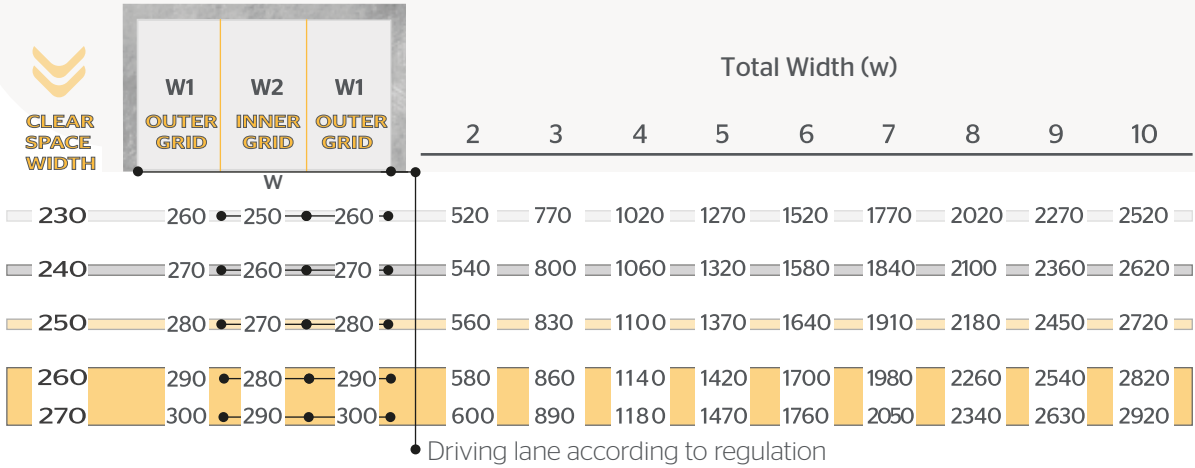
CLEAR SPACE WIDTH

W1 OUTER GRID | W2 INNER GRID | W1 OUTER GRID

W

Total Width (w)

| CLEAR SPACE WIDTH | W1 OUTER GRID | W2 INNER GRID | W1 OUTER GRID | 2 | 3 | 4 | 5 | 6 | 7 | 8 | 9 | 10 |
|---|---|---|---|---|---|---|---|---|---|---|---|---|
| 230 | 260 | 250 | 260 | 520 | 770 | 1020 | 1270 | 1520 | 1770 | 2020 | 2270 | 2520 |
| 240 | 270 | 260 | 270 | 540 | 800 | 1060 | 1320 | 1580 | 1840 | 2100 | 2360 | 2620 |
| 250 | 280 | 270 | 280 | 560 | 830 | 1100 | 1370 | 1640 | 1910 | 2180 | 2450 | 2720 |
| 260 | 290 | 280 | 290 | 580 | 860 | 1140 | 1420 | 1700 | 1980 | 2260 | 2540 | 2820 |
| 270 | 300 | 290 | 300 | 600 | 890 | 1180 | 1470 | 1760 | 2050 | 2340 | 2630 | 2920 |

Driving lane according to regulation